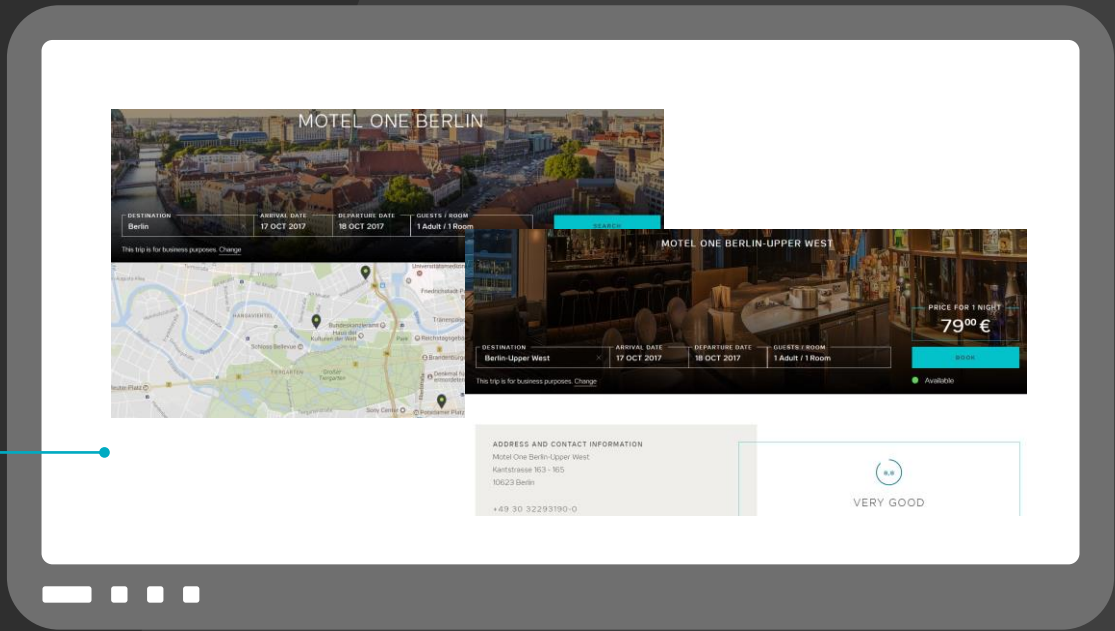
MOTEL ONE BERLIN

DESTINATION
Berlin
ARRIVAL DATE
17 OCT 2017
DEPARTURE DATE
18 OCT 2017
GUESTS / ROOM
1 Adult / 1 Room
SEARCH

This trip is for business purposes. Change

MOTEL ONE BERLIN-UPPER WEST

PRICE FOR 1 NIGHT
$79^{00}$ €

DESTINATION
Berlin-Upper West
ARRIVAL DATE
17 OCT 2017
DEPARTURE DATE
18 OCT 2017
GUESTS / ROOM
1 Adult / 1 Room
BOOK

This trip is for business purposes. Change

Available

ADDRESS AND CONTACT INFORMATION
Motel One Berlin-Upper West
Kantstrasse 163 - 165
10623 Berlin

+49 30 32293190-0

8.8
VERY GOOD